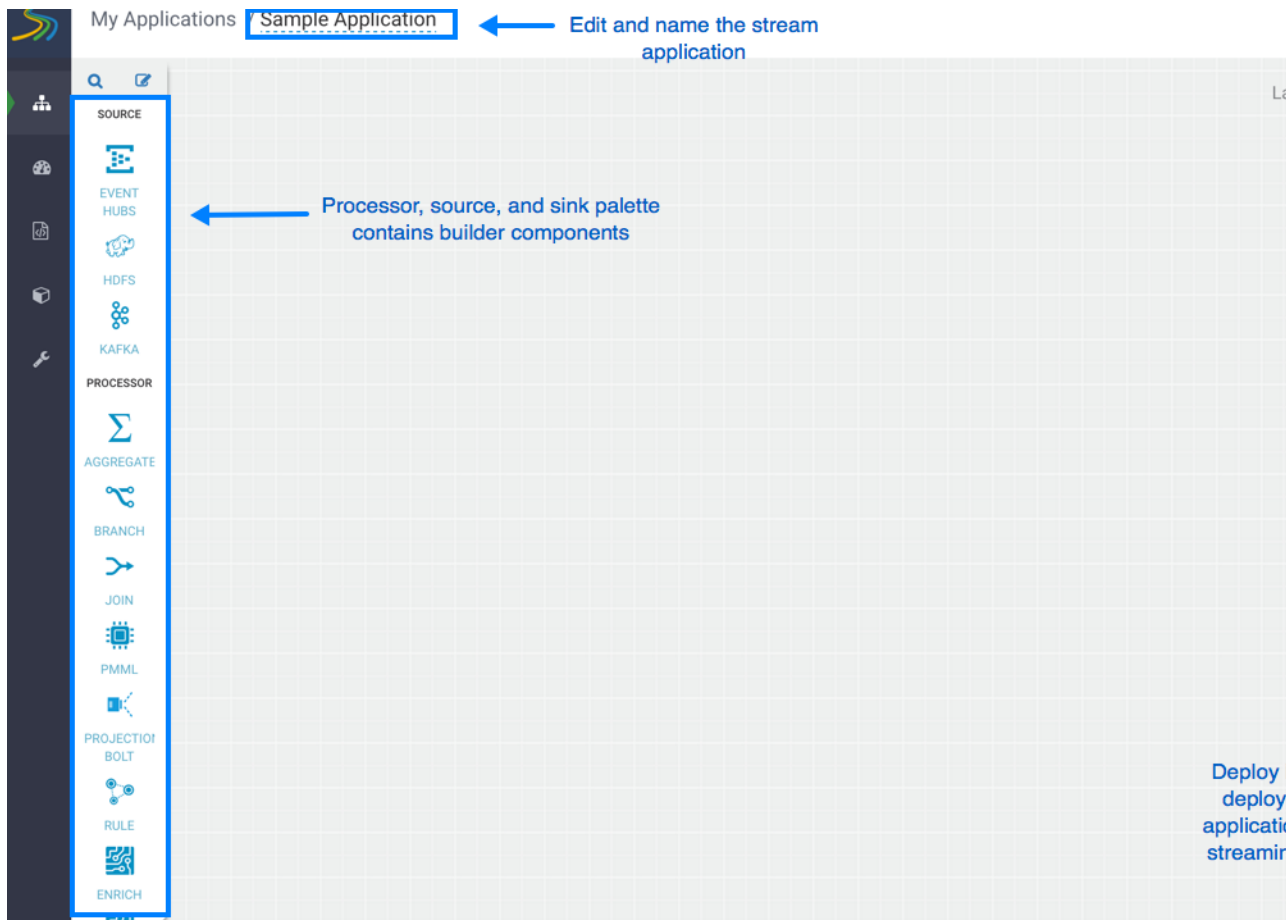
My Applications / Sample Application

Edit and name the stream application

La

SOURCE

EVENT HUBS

HDFS

KAFKA

PROCESSOR

AGGREGATE

BRANCH

JOIN

PMML

PROJECTIO BOLT

RULE

ENRICH

Processor, source, and sink palette contains builder components

Deploy deploy applicatio streamin